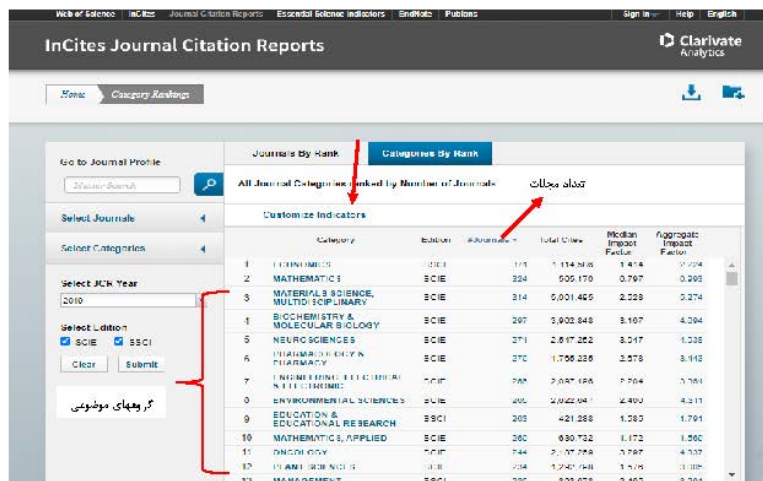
Web of Science | InCites | Journal Citation Reports | Essential Science Indicators | EndNote | Publons

Sign In | Help | English

InCites Journal Citation Reports

Clarivate Analytics

Home > Category Rankings

Go to Journal Profile

Master Search

Select Journals

Select Categories

Select JCR Year

2016

Select Edition

SCIE SSCI

Clear Submit

گروههای موضوعی

Journals By Rank | Categories By Rank

All Journal Categories Ranked by Number of Journals

تعداد مجلات

Customize Indicators

| | Category | Edition | #Journals | Total Cites | Median Impact Factor | Aggregate Impact Factor |
|---|---|---|---|---|---|---|
| 1 | ECONOMICS | SSCI | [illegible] | 1,114,505 | 1.416 | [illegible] |
| 2 | MATHEMATICS | SCIE | 324 | 505,170 | 0.797 | 0.893 |
| 3 | MATERIALS SCIENCE, MULTIDISCIPLINARY | SCIE | 314 | 5,001,455 | 2.228 | 3.274 |
| 4 | BIOCHEMISTRY & MOLECULAR BIOLOGY | SCIE | 297 | 3,902,848 | 3.167 | 4.394 |
| 5 | NEUROSCIENCES | SCIE | 271 | 2,617,262 | 3.247 | 4.336 |
| 6 | PHARMACOLOGY & PHARMACY | SCIE | 270 | 1,756,236 | 2.578 | 3.143 |
| 7 | ENGINEERING, ELECTRICAL & ELECTRONIC | SCIE | 260 | 2,037,126 | 2.204 | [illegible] |
| 8 | ENVIRONMENTAL SCIENCES | SCIE | 2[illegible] | 2,022,04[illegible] | 2.400 | 4.311 |
| 9 | EDUCATION & EDUCATIONAL RESEARCH | SSCI | 203 | 421,288 | 1.380 | 1.791 |
| 10 | MATHEMATICS, APPLIED | SCIE | 252 | 630,732 | 1.172 | 1.560 |
| 11 | ONCOLOGY | SCIE | 244 | 2,107,229 | 3.287 | 4.337 |
| 12 | PLANT SCIENCES | SCIE | 234 | 1,247,768 | 1.578 | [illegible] |
| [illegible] | MANAGEMENT | SSCI | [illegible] | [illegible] | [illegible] | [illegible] |